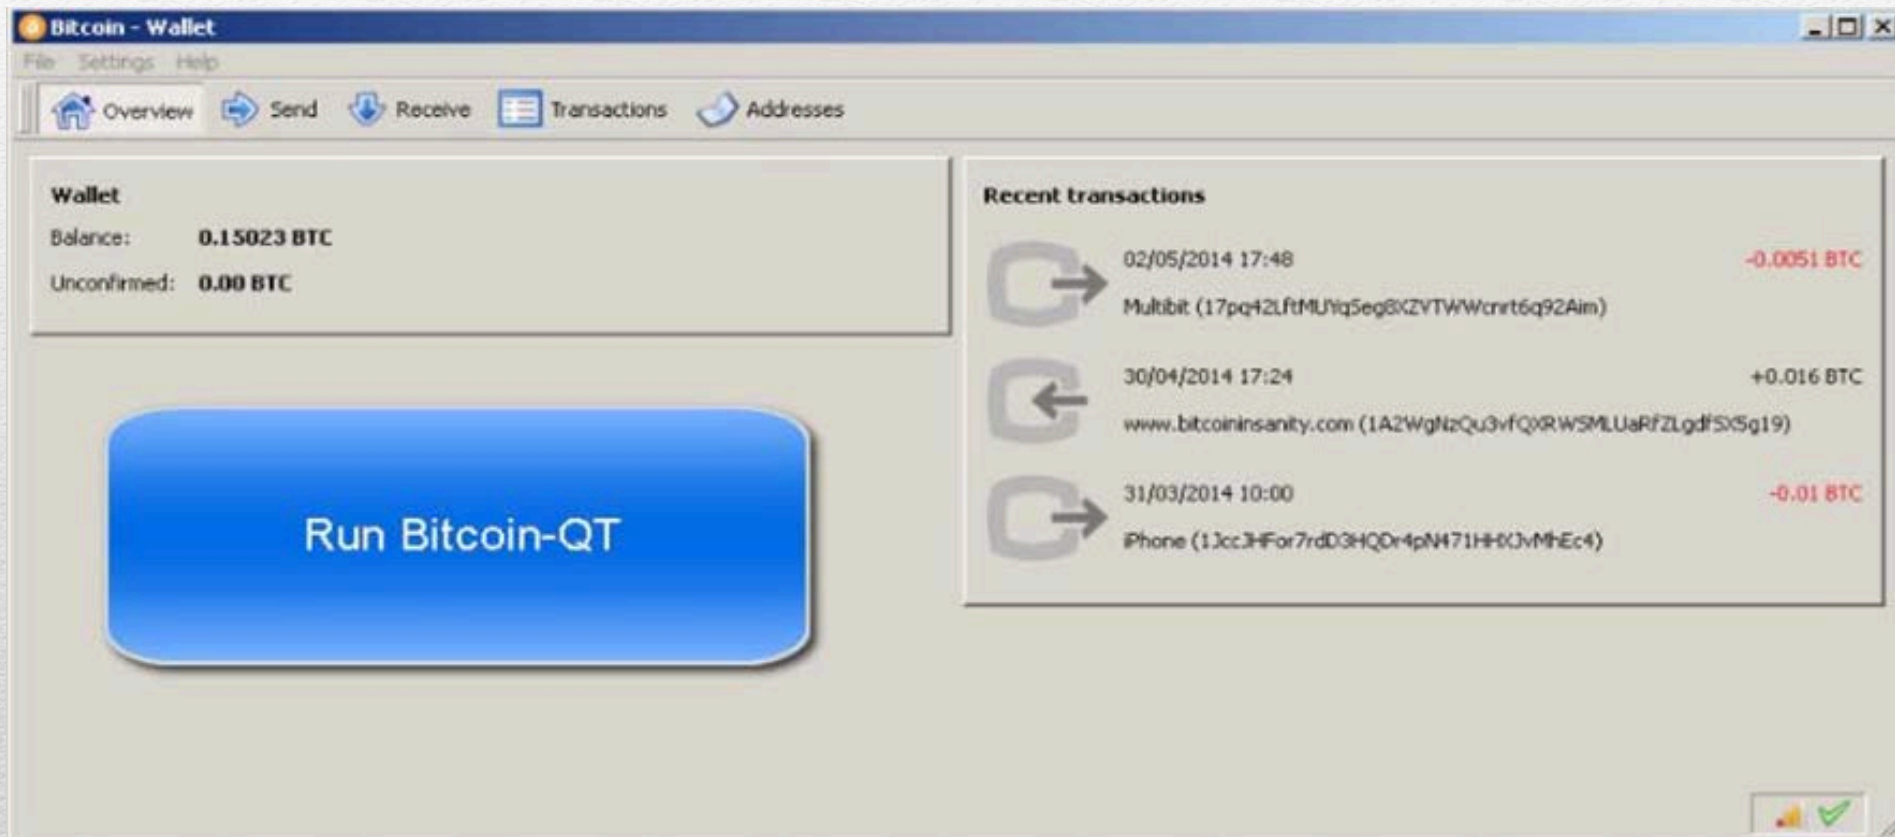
Bitcoin - Wallet

File Settings Help

Overview Send Receive Transactions Addresses

Wallet

Balance: 0.15023 BTC

Unconfirmed: 0.00 BTC

Run Bitcoin-QT

Recent transactions

02/05/2014 17:48 -0.0051 BTC

Multibit (17pq42LftMUYq5eg8XZVTWWcnrt6q92Aim)

30/04/2014 17:24 +0.016 BTC

www.bitcoininsanity.com (1A2WgNzQu3vfQXRWSMLUaRfZLgdfSXSg19)

31/03/2014 10:00 -0.01 BTC

iPhone (1JccJHFor7rdD3HQDr4pN471HHXJvMhEc4)